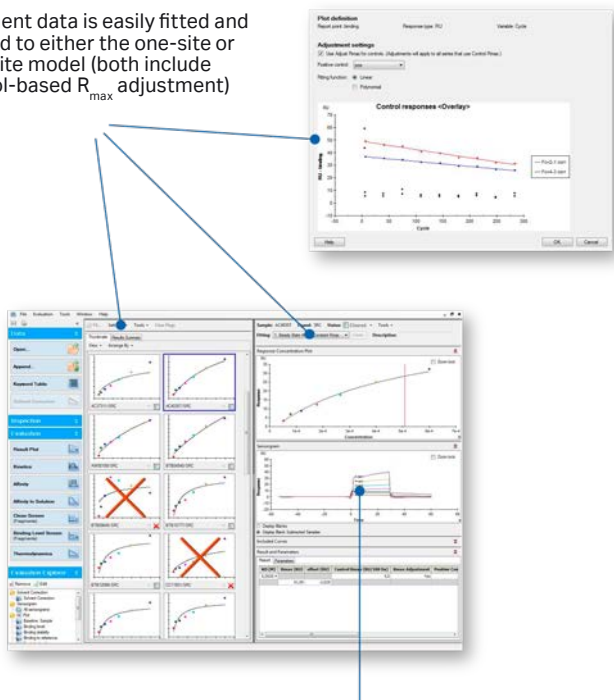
ent data is easily fitted and d to either the one-site or ite model (both include ol-based R$_{max}$ adjustment)

Plot definition
Report point: binding Response type: RU Variable: Cycle

Adjustment settings
Use Adjust Rmax for controls. (Adjustments will apply to all series that use Control Rmax.)
Positive control: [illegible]
Fitting function: Linear
Polynomial

Control responses <Overlay>

RU
RU - binding
Cycle

Help OK Cancel

File Evaluation Tools Window Help

Data
Open...
Append...
Keyword Tables
Inspection
Evaluation
Result Plot
Kinetics
Affinity
Affinity In Solution
Clean Screen (Fragments)
Binding Level Screen (Fragments)
Thermodynamics
Evaluation Explorer

Thumbnails Results Summary

Sample Status Tools
Fitting Steady State Affinity Description

Response Concentration Plot
Zoom tool
Response
Concentration

Sensorgram
Zoom tool
Response
Time

Display Blanks
Display Blank Subtracted Samples
Excluded Curves
Result and Parameters
Result Parameters